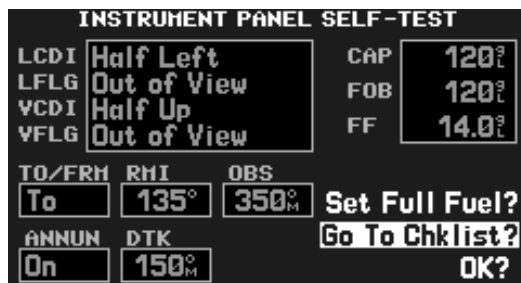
INSTRUMENT PANEL SELF-TEST

LCDI Half Left
LFLG Out of View
VCDI Half Up
VFLG Out of View

CAP 120$^{G}_{L}$
FOB 120$^{G}_{L}$
FF 14.0$^{G}_{L}$

TO/FRM To
RMI 135°
OBS 350$^{\circ}_{M}$

Set Full Fuel?
Go To Chklist?
OK?

ANNUN On
DTK 150$^{\circ}_{M}$